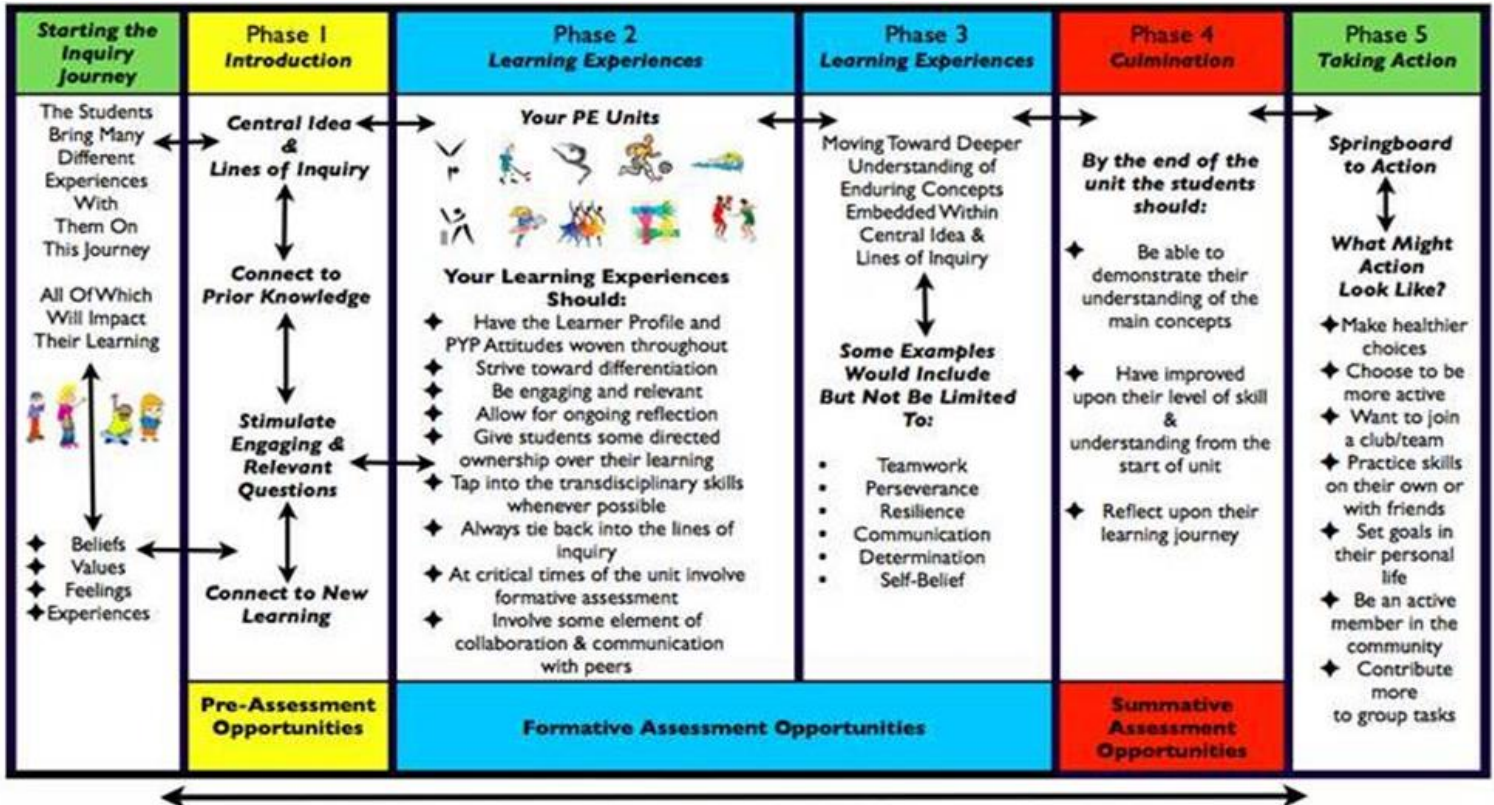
| Starting the Inquiry Journey | Phase 1 Introduction | Phase 2 Learning Experiences | Phase 3 Learning Experiences | Phase 4 Culmination | Phase 5 Taking Action |
|---|---|---|---|---|---|
| The Students Bring Many Different Experiences With Them On This Journey<br><br>All Of Which Will Impact Their Learning<br><br>✦ Beliefs<br>✦ Values<br>✦ Feelings<br>✦ Experiences | Central Idea & Lines of Inquiry<br><br>Connect to Prior Knowledge<br><br>Stimulate Engaging & Relevant Questions<br><br>Connect to New Learning | Your PE Units<br><br>Your Learning Experiences Should:<br>✦ Have the Learner Profile and PYP Attitudes woven throughout<br>✦ Strive toward differentiation<br>✦ Be engaging and relevant<br>✦ Allow for ongoing reflection<br>✦ Give students some directed ownership over their learning<br>✦ Tap into the transdisciplinary skills whenever possible<br>✦ Always tie back into the lines of inquiry<br>✦ At critical times of the unit involve formative assessment<br>✦ Involve some element of collaboration & communication with peers | Moving Toward Deeper Understanding of Enduring Concepts Embedded Within Central Idea & Lines of Inquiry<br><br>Some Examples Would Include But Not Be Limited To:<br>• Teamwork<br>• Perseverance<br>• Resilience<br>• Communication<br>• Determination<br>• Self-Belief | By the end of the unit the students should:<br><br>✦ Be able to demonstrate their understanding of the main concepts<br><br>✦ Have improved upon their level of skill & understanding from the start of unit<br><br>✦ Reflect upon their learning journey | Springboard to Action<br><br>What Might Action Look Like?<br>✦ Make healthier choices<br>✦ Choose to be more active<br>✦ Want to join a club/team<br>✦ Practice skills on their own or with friends<br>✦ Set goals in their personal life<br>✦ Be an active member in the community<br>✦ Contribute more to group tasks |
| | Pre-Assessment Opportunities | Formative Assessment Opportunities | | Summative Assessment Opportunities | |